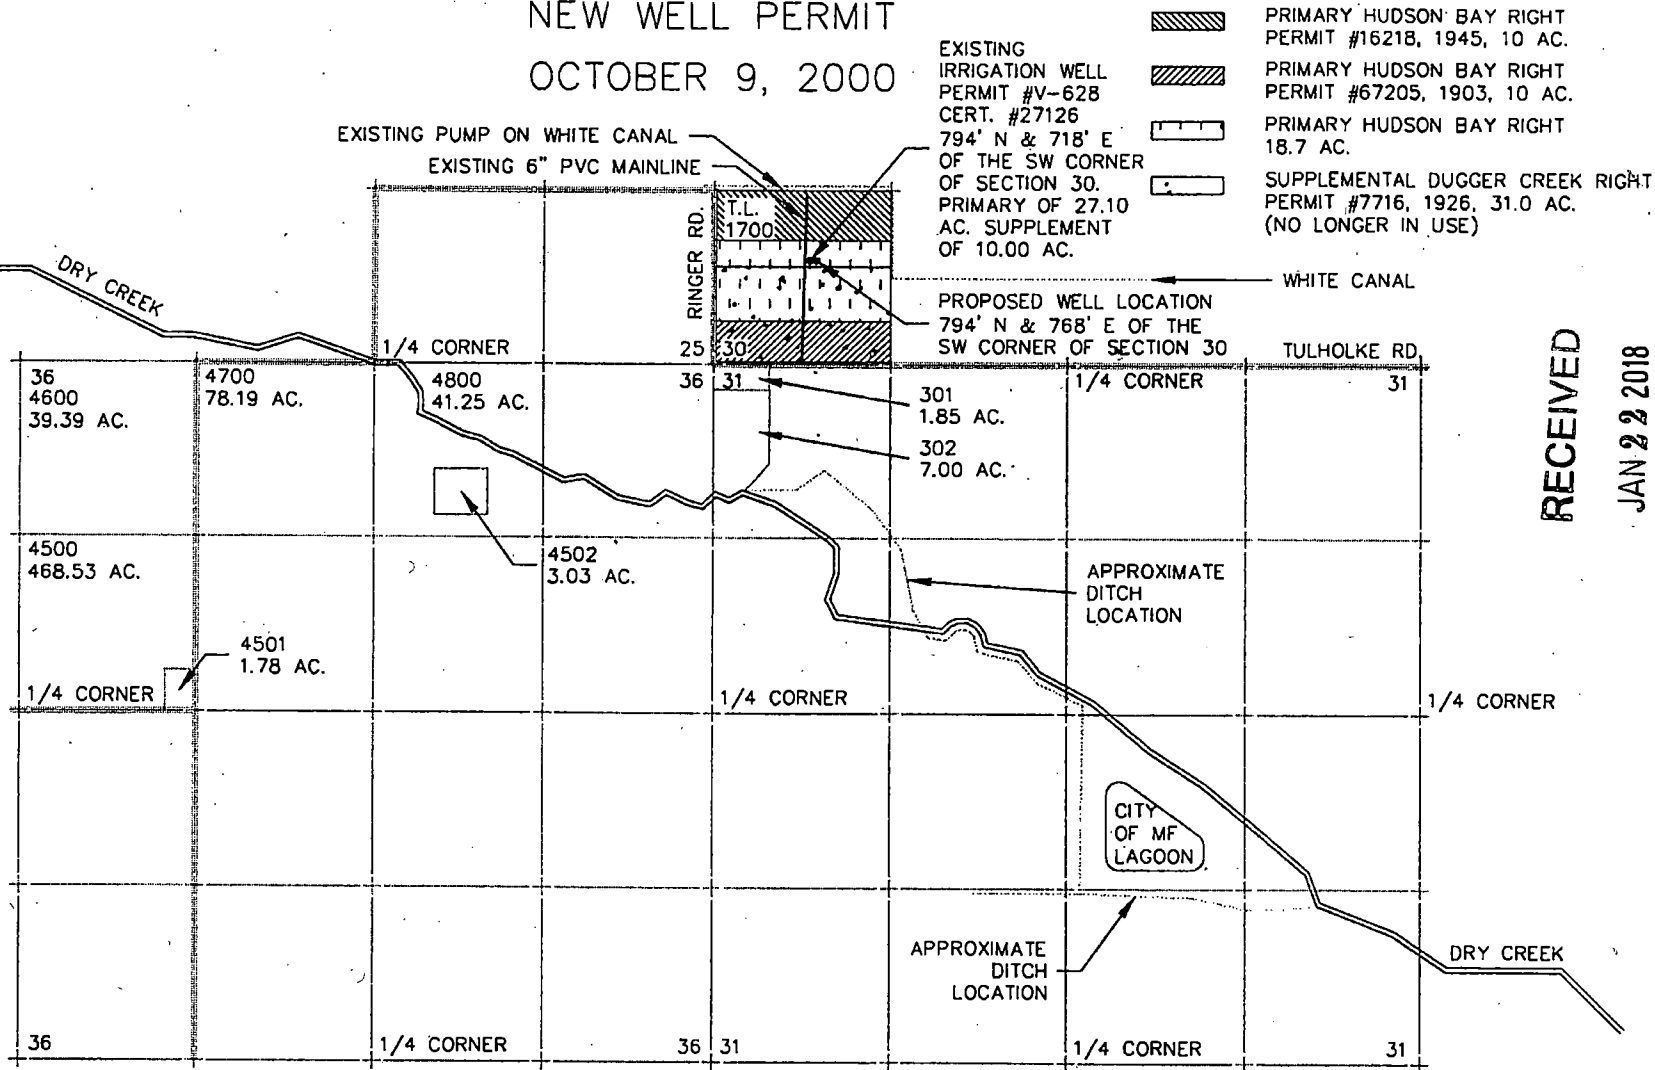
NEW WELL PERMIT

OCTOBER 9, 2000

EXISTING IRRIGATION WELL PERMIT #V-628 CERT. #27126 794' N & 718' E OF THE SW CORNER OF SECTION 30. PRIMARY OF 27.10 AC. SUPPLEMENT OF 10.00 AC.

PRIMARY HUDSON BAY RIGHT PERMIT #16218, 1945, 10 AC.

PRIMARY HUDSON BAY RIGHT PERMIT #67205, 1903, 10 AC.

PRIMARY HUDSON BAY RIGHT 18.7 AC.

SUPPLEMENTAL DUGGER CREEK RIGHT PERMIT #7716, 1926, 31.0 AC. (NO LONGER IN USE)

EXISTING PUMP ON WHITE CANAL

EXISTING 6" PVC MAINLINE

T.L. 1700

RINGER RD.

WHITE CANAL

PROPOSED WELL LOCATION 794' N & 768' E OF THE SW CORNER OF SECTION 30

DRY CREEK

1/4 CORNER

25 30

36 31

TULHOLKE RD.

1/4 CORNER

31

36
4600
39.39 AC.

4700
78.19 AC.

4800
41.25 AC.

301
1.85 AC.

302
7.00 AC.

RECEIVED

JAN 22 2018

4500
468.53 AC.

4502
3.03 AC.

APPROXIMATE DITCH LOCATION

4501
1.78 AC.

1/4 CORNER

1/4 CORNER

1/4 CORNER

CITY OF MF LAGOON

APPROXIMATE DITCH LOCATION

DRY CREEK

36

1/4 CORNER

36 31

1/4 CORNER

31